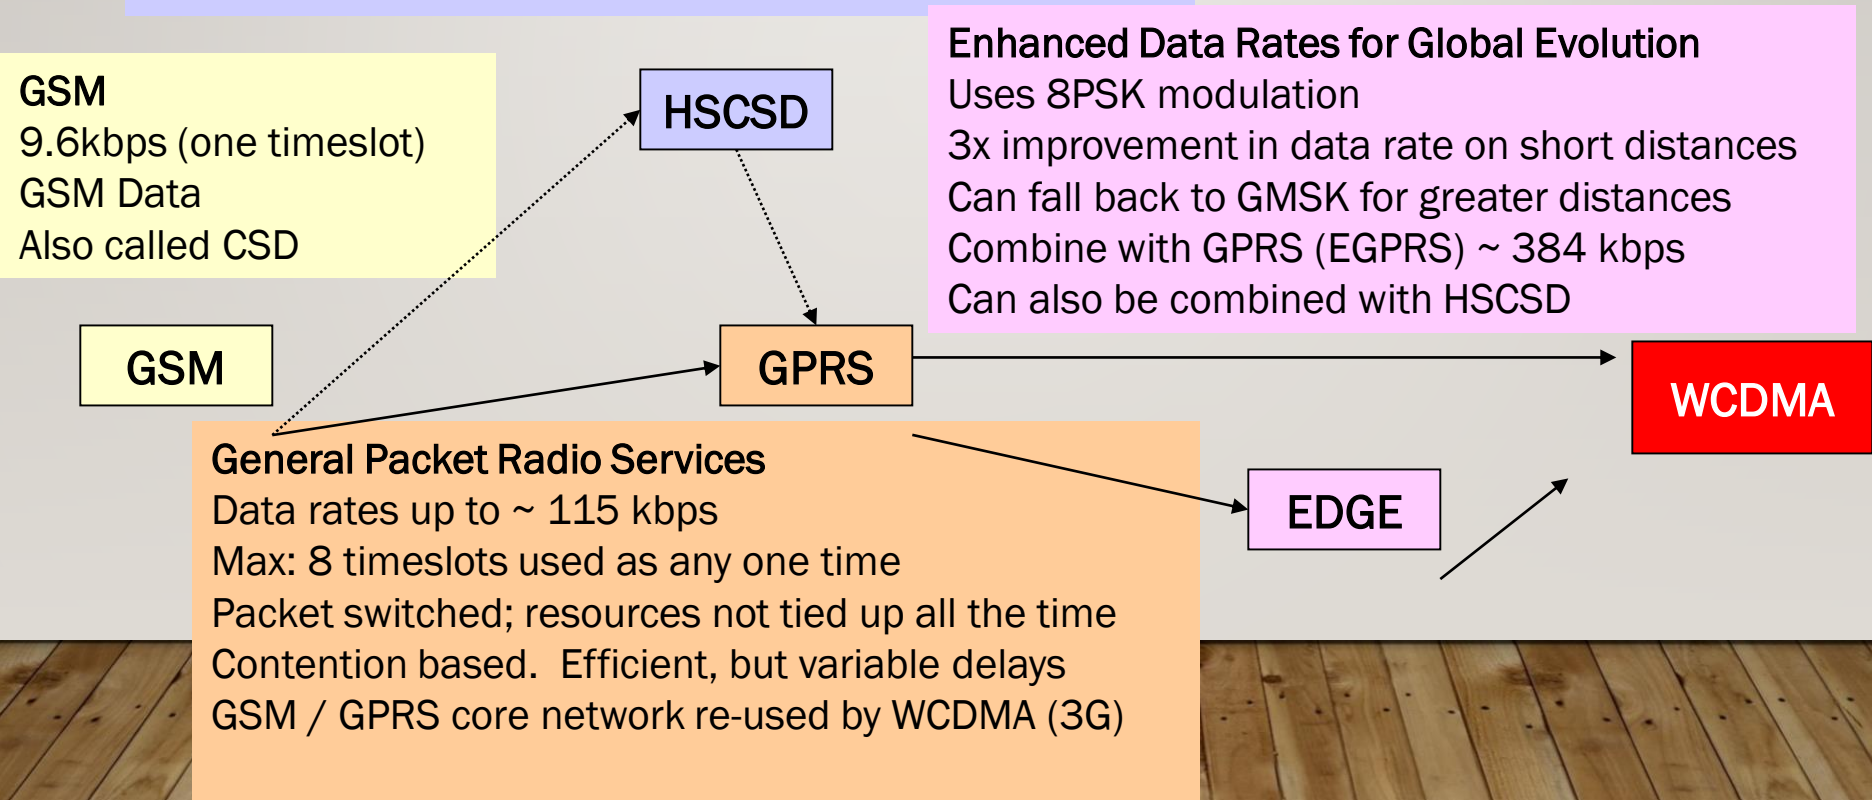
GSM
9.6kbps (one timeslot)
GSM Data
Also called CSD

HSCSD

Enhanced Data Rates for Global Evolution
Uses 8PSK modulation
3x improvement in data rate on short distances
Can fall back to GMSK for greater distances
Combine with GPRS (EGPRS) ~ 384 kbps
Can also be combined with HSCSD

GSM

GPRS

WCDMA

General Packet Radio Services
Data rates up to ~ 115 kbps
Max: 8 timeslots used as any one time
Packet switched; resources not tied up all the time
Contention based. Efficient, but variable delays
GSM / GPRS core network re-used by WCDMA (3G)

EDGE